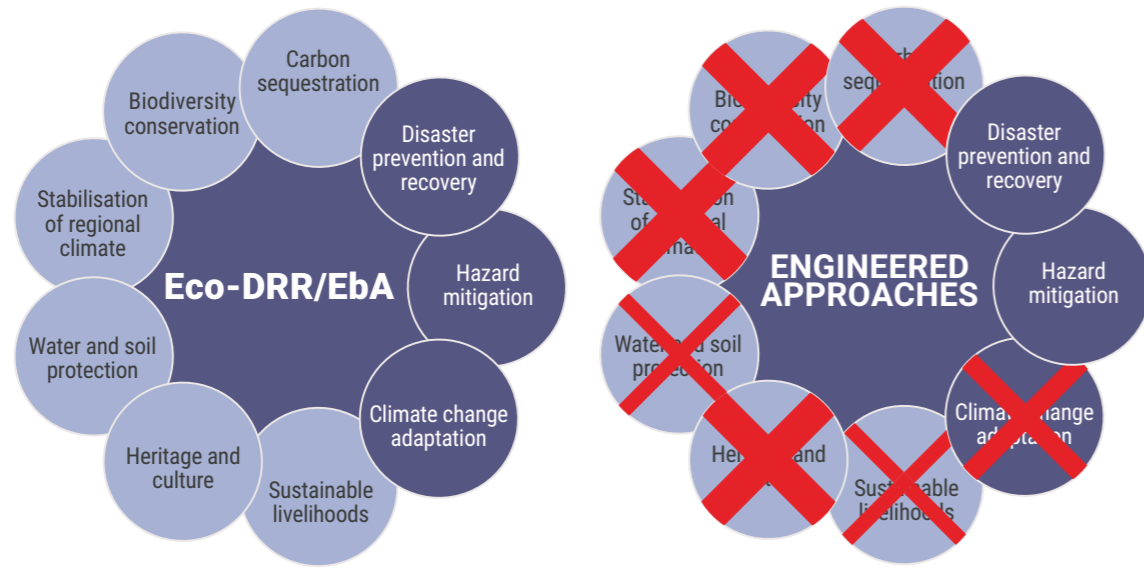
Carbon sequestration

Biodiversity conservation

Disaster prevention and recovery

Stabilisation of regional climate

Eco-DRR/EbA

Hazard mitigation

Water and soil protection

Climate change adaptation

Heritage and culture

Sustainable livelihoods

Bio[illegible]ity co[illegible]n

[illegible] seq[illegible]tion

Disaster prevention and recovery

Sta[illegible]on of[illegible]al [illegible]ma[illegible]

ENGINEERED APPROACHES

Hazard mitigation

Water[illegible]d soil pro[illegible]ction

Clima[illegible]hange ad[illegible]tion

He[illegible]and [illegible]

Sust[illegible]able livelihoods